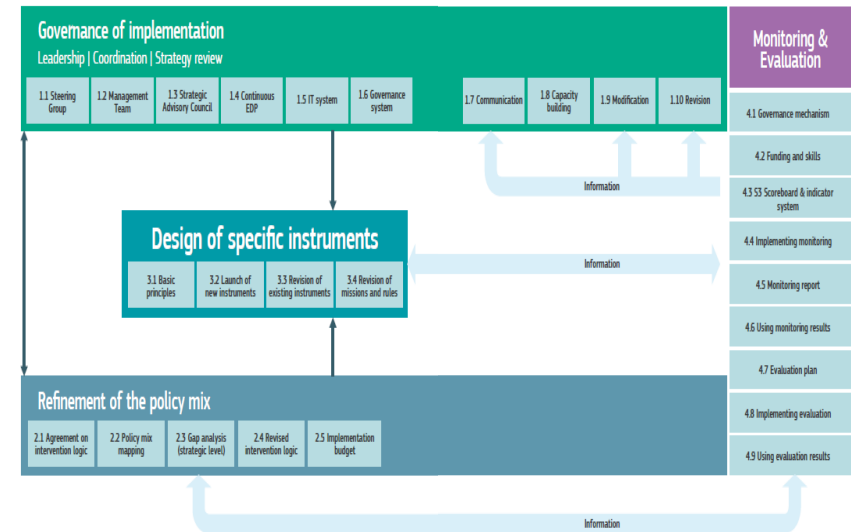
Governance of implementation
Leadership | Coordination | Strategy review

1.1 Steering Group
1.2 Management Team
1.3 Strategic Advisory Council
1.4 Continuous EDP
1.5 IT system
1.6 Governance system
1.7 Communication
1.8 Capacity building
1.9 Modification
1.10 Revision

Monitoring & Evaluation

4.1 Governance mechanism
4.2 Funding and skills
4.3 S3 Scoreboard & indicator system
4.4 Implementing monitoring
4.5 Monitoring report
4.6 Using monitoring results
4.7 Evaluation plan
4.8 Implementing evaluation
4.9 Using evaluation results

Information

Design of specific instruments

3.1 Basic principles
3.2 Launch of new instruments
3.3 Revision of existing instruments
3.4 Revision of missions and rules

Information

Refinement of the policy mix

2.1 Agreement on intervention logic
2.2 Policy mix mapping
2.3 Gap analysis (strategic level)
2.4 Revised intervention logic
2.5 Implementation budget

Information